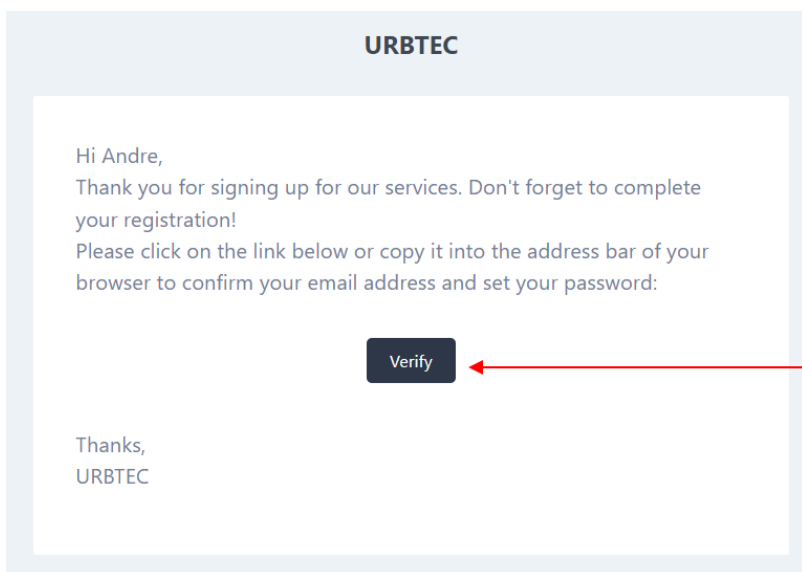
URBTEC

Hi Andre,
Thank you for signing up for our services. Don't forget to complete your registration!
Please click on the link below or copy it into the address bar of your browser to confirm your email address and set your password:

Verify

Thanks,
URBTEC